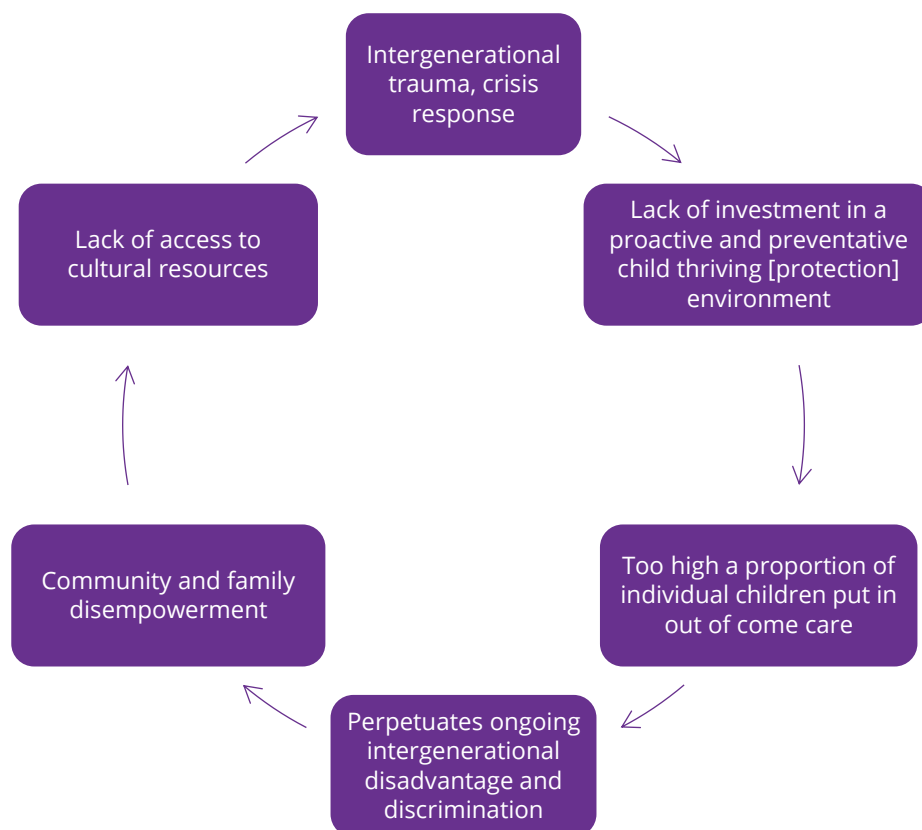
Intergenerational trauma, crisis response

Lack of investment in a proactive and preventative child thriving [protection] environment

Too high a proportion of individual children put in out of come care

Perpetuates ongoing intergenerational disadvantage and discrimination

Community and family disempowerment

Lack of access to cultural resources